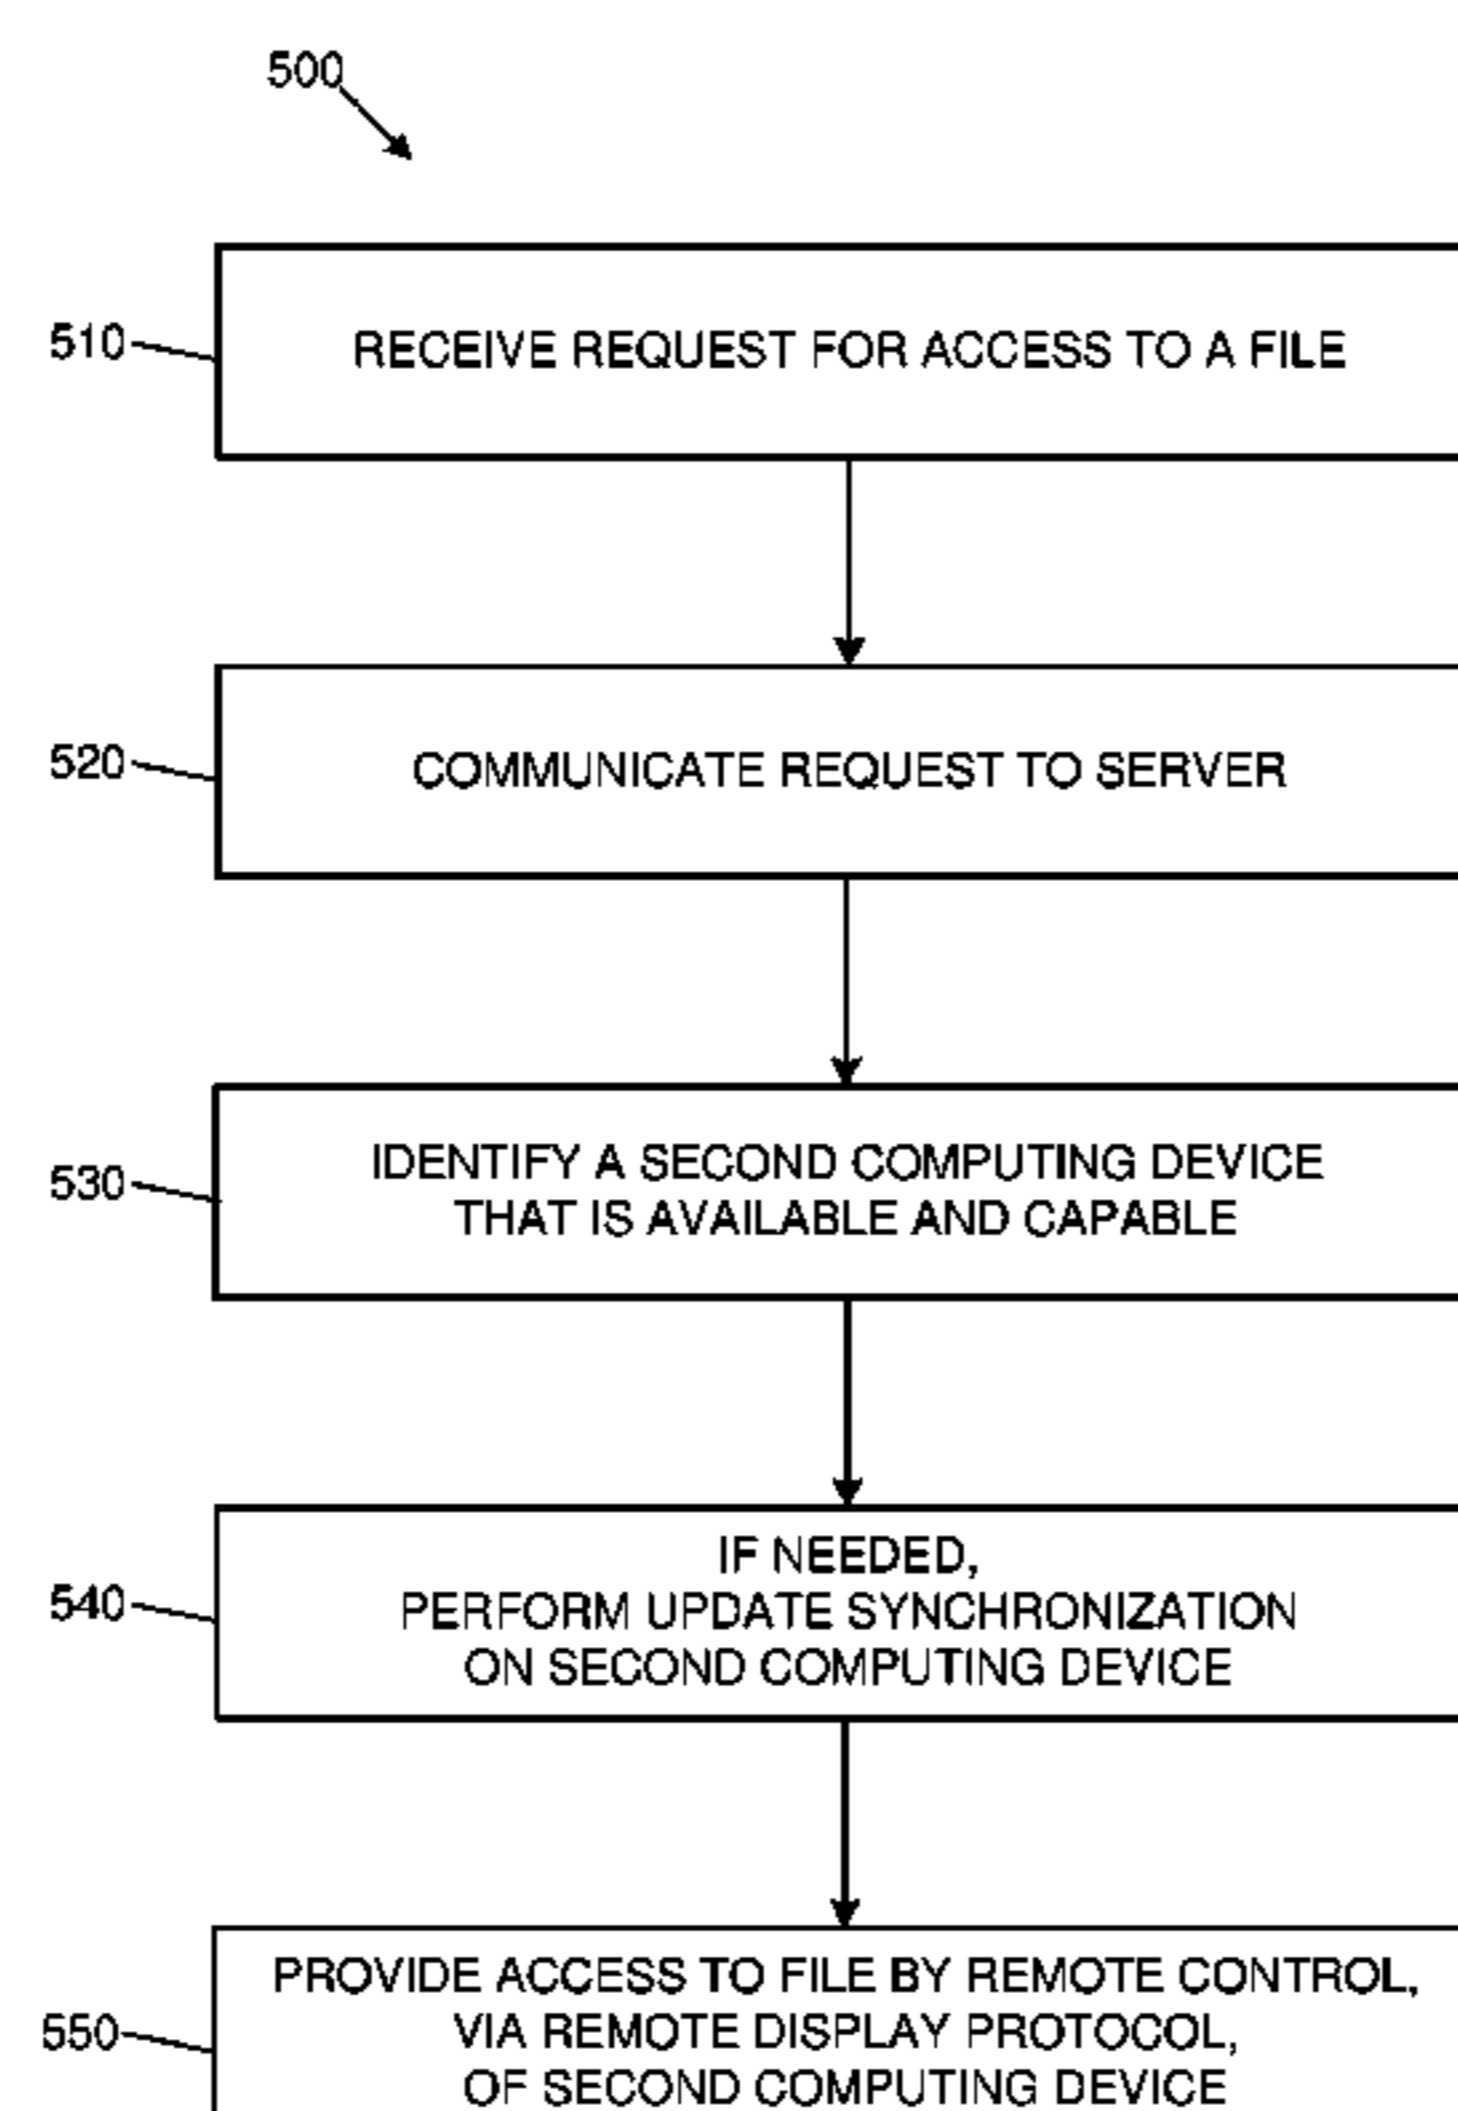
500

510 RECEIVE REQUEST FOR ACCESS TO A FILE

520 COMMUNICATE REQUEST TO SERVER

530 IDENTIFY A SECOND COMPUTING DEVICE THAT IS AVAILABLE AND CAPABLE

540 IF NEEDED, PERFORM UPDATE SYNCHRONIZATION ON SECOND COMPUTING DEVICE

550 PROVIDE ACCESS TO FILE BY REMOTE CONTROL, VIA REMOTE DISPLAY PROTOCOL, OF SECOND COMPUTING DEVICE